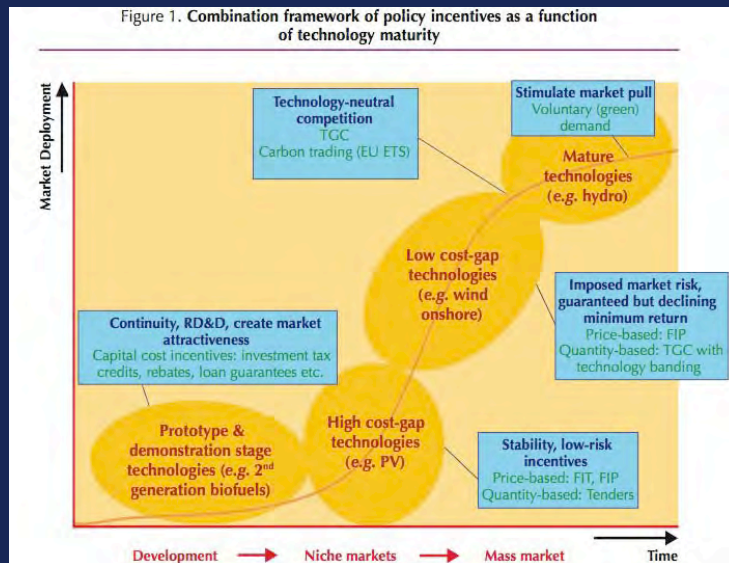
Figure 1. **Combination framework of policy incentives as a function of technology maturity**

Market Deployment

Technology-neutral competition
TGC
Carbon trading (EU ETS)

Stimulate market pull
Voluntary (green) demand

Mature technologies (e.g. hydro)

Low cost-gap technologies (e.g. wind onshore)

Imposed market risk, guaranteed but declining minimum return
Price-based: FIP
Quantity-based: TGC with technology banding

Continuity, RD&D, create market attractiveness
Capital cost incentives: investment tax credits, rebates, loan guarantees etc.

Prototype & demonstration stage technologies (e.g. 2$^{nd}$ generation biofuels)

High cost-gap technologies (e.g. PV)

Stability, low-risk incentives
Price-based: FIT, FIP
Quantity-based: Tenders

Development → Niche markets → Mass market

Time